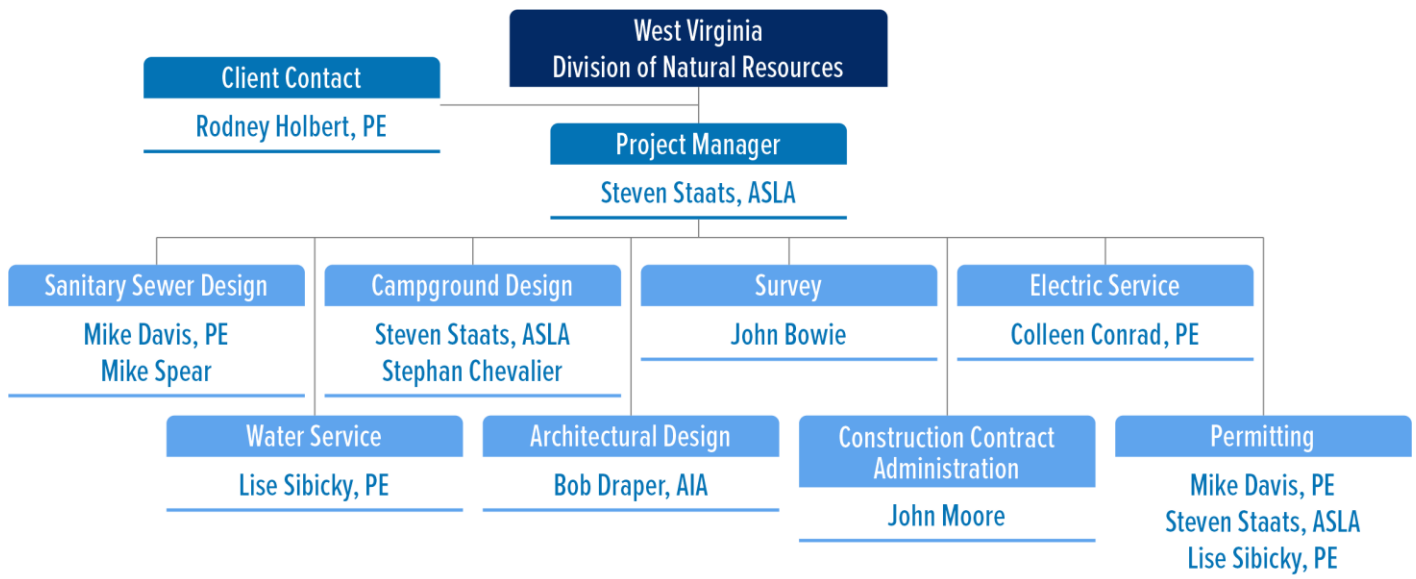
West Virginia
Division of Natural Resources

Client Contact
Rodney Holbert, PE

Project Manager
Steven Staats, ASLA

Sanitary Sewer Design
Mike Davis, PE
Mike Spear

Campground Design
Steven Staats, ASLA
Stephan Chevalier

Survey
John Bowie

Electric Service
Colleen Conrad, PE

Water Service
Lise Sibicky, PE

Architectural Design
Bob Draper, AIA

Construction Contract Administration
John Moore

Permitting
Mike Davis, PE
Steven Staats, ASLA
Lise Sibicky, PE